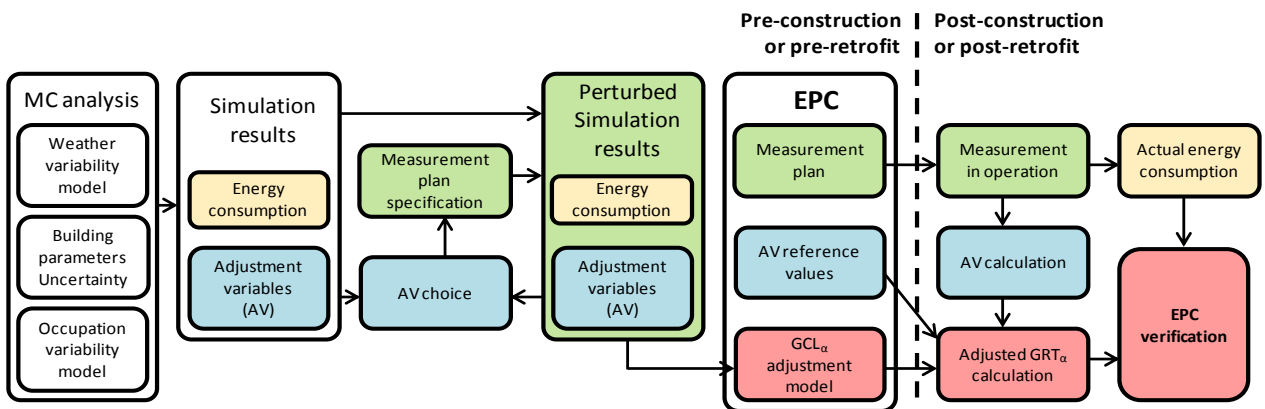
Pre-construction or pre-retrofit

Post-construction or post-retrofit

MC analysis

Weather variability model

Building parameters Uncertainty

Occupation variability model

Simulation results

Energy consumption

Adjustment variables (AV)

Measurement plan specification

AV choice

Perturbed Simulation results

Energy consumption

Adjustment variables (AV)

EPC

Measurement plan

AV reference values

$GCL_{\alpha}$ adjustment model

Measurement in operation

AV calculation

Adjusted $GRT_{\alpha}$ calculation

Actual energy consumption

EPC verification